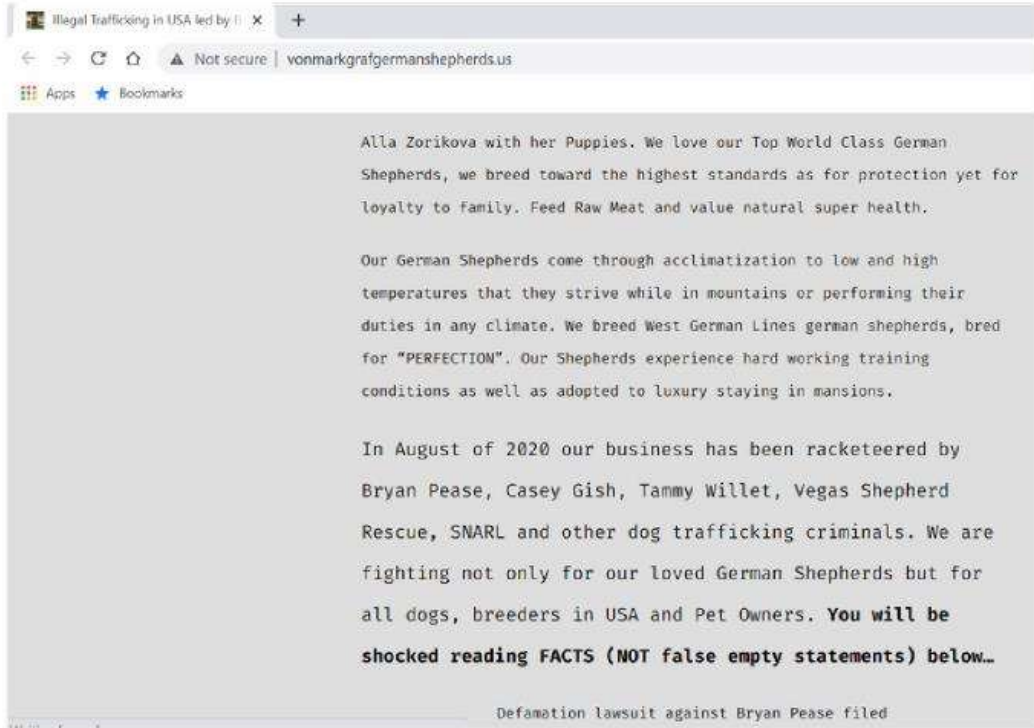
Illegal Trafficking in USA led by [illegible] ×

Not secure | vonmarkgrafgermanshepherds.us

Apps Bookmarks

Alla Zorikova with her Puppies. We love our Top World Class German Shepherds, we breed toward the highest standards as for protection yet for loyalty to family. Feed Raw Meat and value natural super health.

Our German Shepherds come through acclimatization to low and high temperatures that they strive while in mountains or performing their duties in any climate. We breed West German Lines german shepherds, bred for "PERFECTION". Our Shepherds experience hard working training conditions as well as adopted to luxury staying in mansions.

In August of 2020 our business has been racketeered by Bryan Pease, Casey Gish, Tammy Willet, Vegas Shepherd Rescue, SNARL and other dog trafficking criminals. We are fighting not only for our loved German Shepherds but for all dogs, breeders in USA and Pet Owners. **You will be shocked reading FACTS (NOT false empty statements) below…**

Defamation lawsuit against Bryan Pease filed

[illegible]